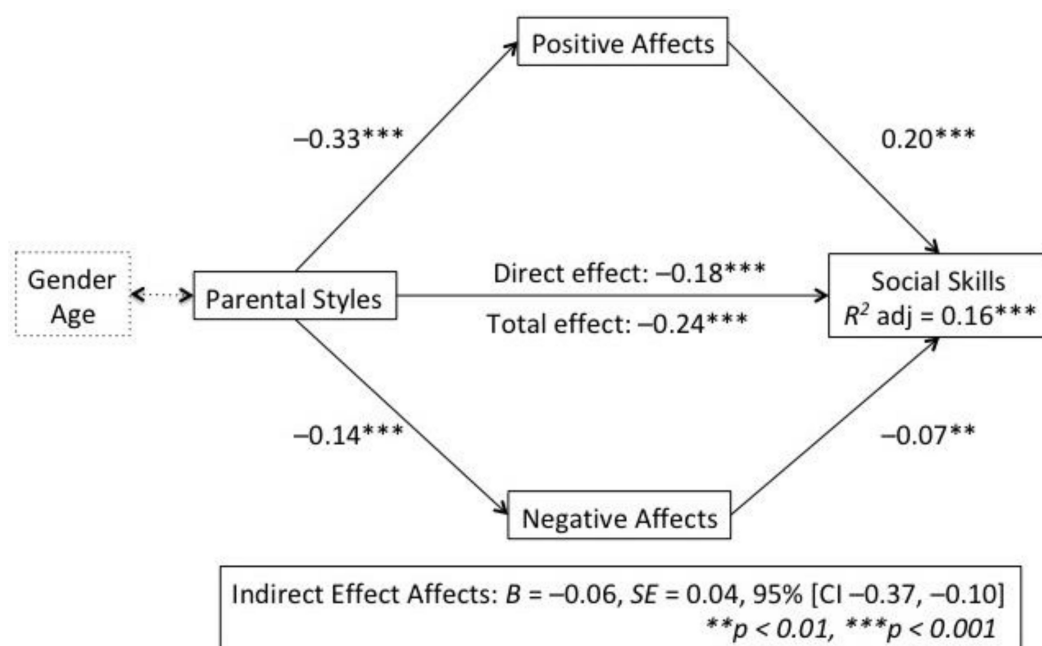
Positive Affects

–0.33***

0.20***

Gender
Age

Parental Styles

Direct effect: –0.18***

Total effect: –0.24***

Social Skills
$R^2$ adj = 0.16***

–0.14***

–0.07**

Negative Affects

Indirect Effect Affects: $B$ = –0.06, $SE$ = 0.04, 95% [CI –0.37, –0.10]
$**p < 0.01$, $***p < 0.001$